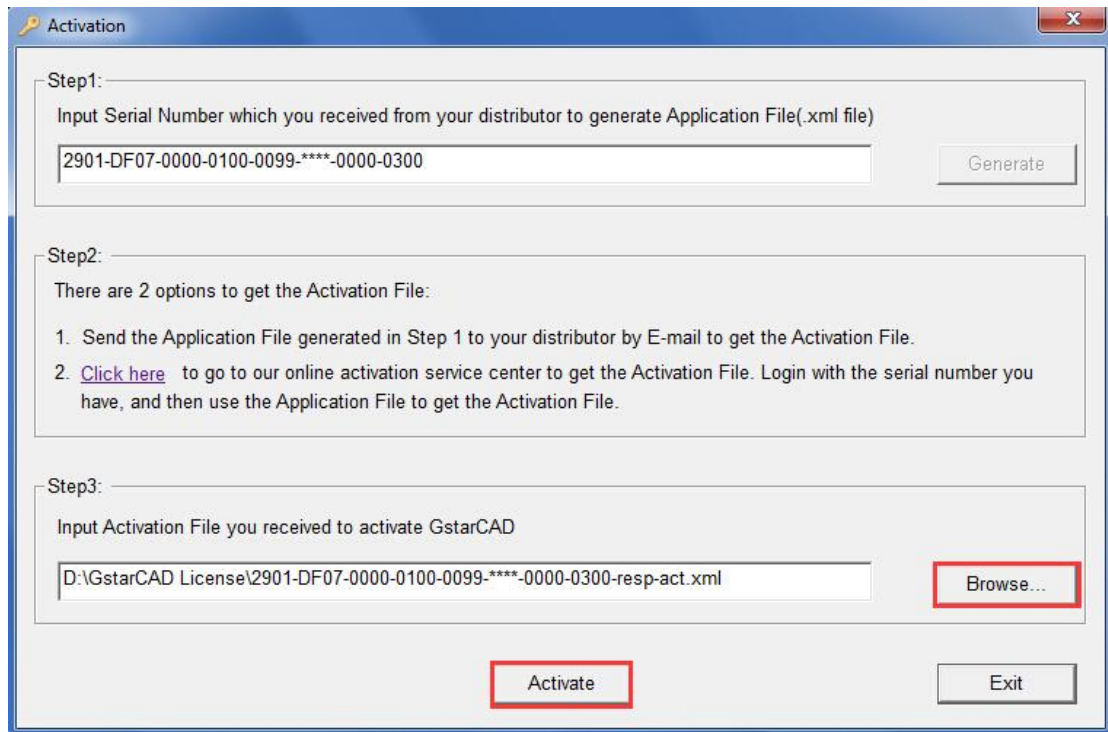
Activation

Step1:

Input Serial Number which you received from your distributor to generate Application File(.xml file)

2901-DF07-0000-0100-0099-****-0000-0300

Generate

Step2:

There are 2 options to get the Activation File:

1. Send the Application File generated in Step 1 to your distributor by E-mail to get the Activation File.

2. Click here to go to our online activation service center to get the Activation File. Login with the serial number you have, and then use the Application File to get the Activation File.

Step3:

Input Activation File you received to activate GstarCAD

D:\GstarCAD License\2901-DF07-0000-0100-0099-****-0000-0300-resp-act.xml

Browse...

Activate

Exit